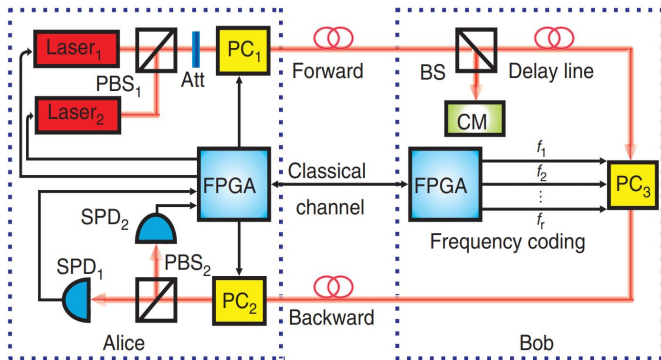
Laser$_1$

PBS$_1$

Att

PC$_1$

Forward

BS

Delay line

Laser$_2$

CM

FPGA

Classical channel

FPGA

$f_1$

$f_2$

$\vdots$

$f_r$

PC$_3$

SPD$_2$

Frequency coding

PBS$_2$

SPD$_1$

PC$_2$

Backward

Alice

Bob